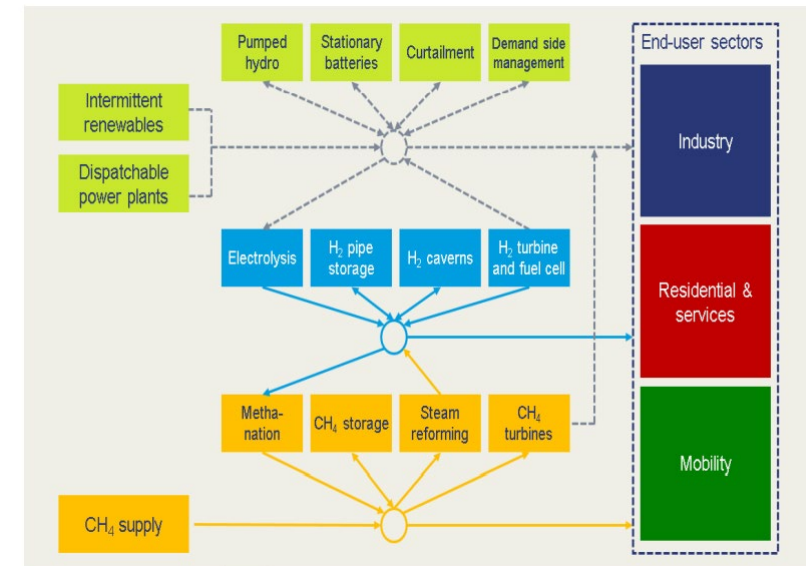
Pumped hydro

Stationary batteries

Curtailment

Demand side management

End-user sectors

Intermittent renewables

Dispatchable power plants

Industry

Electrolysis

$H_2$ pipe storage

$H_2$ caverns

$H_2$ turbine and fuel cell

Residential & services

Methanation

$CH_4$ storage

Steam reforming

$CH_4$ turbines

Mobility

$CH_4$ supply